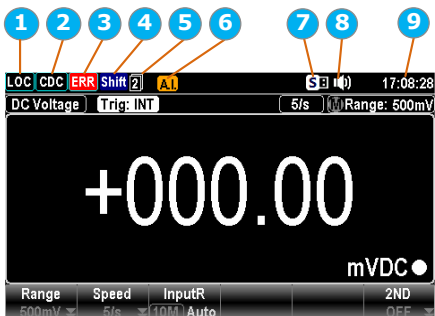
1 2 3 4 5 6 7 8 9

LOC CDC ERR Shift 2 A.I. S 17:08:28

DC Voltage Trig: INT 5/s M Range: 500mV

+000.00

mVDC

| Range | Speed | InputR | | | 2ND |
|---|---|---|---|---|---|
| 500mV | 5/s | 10M Auto | | | OFF |